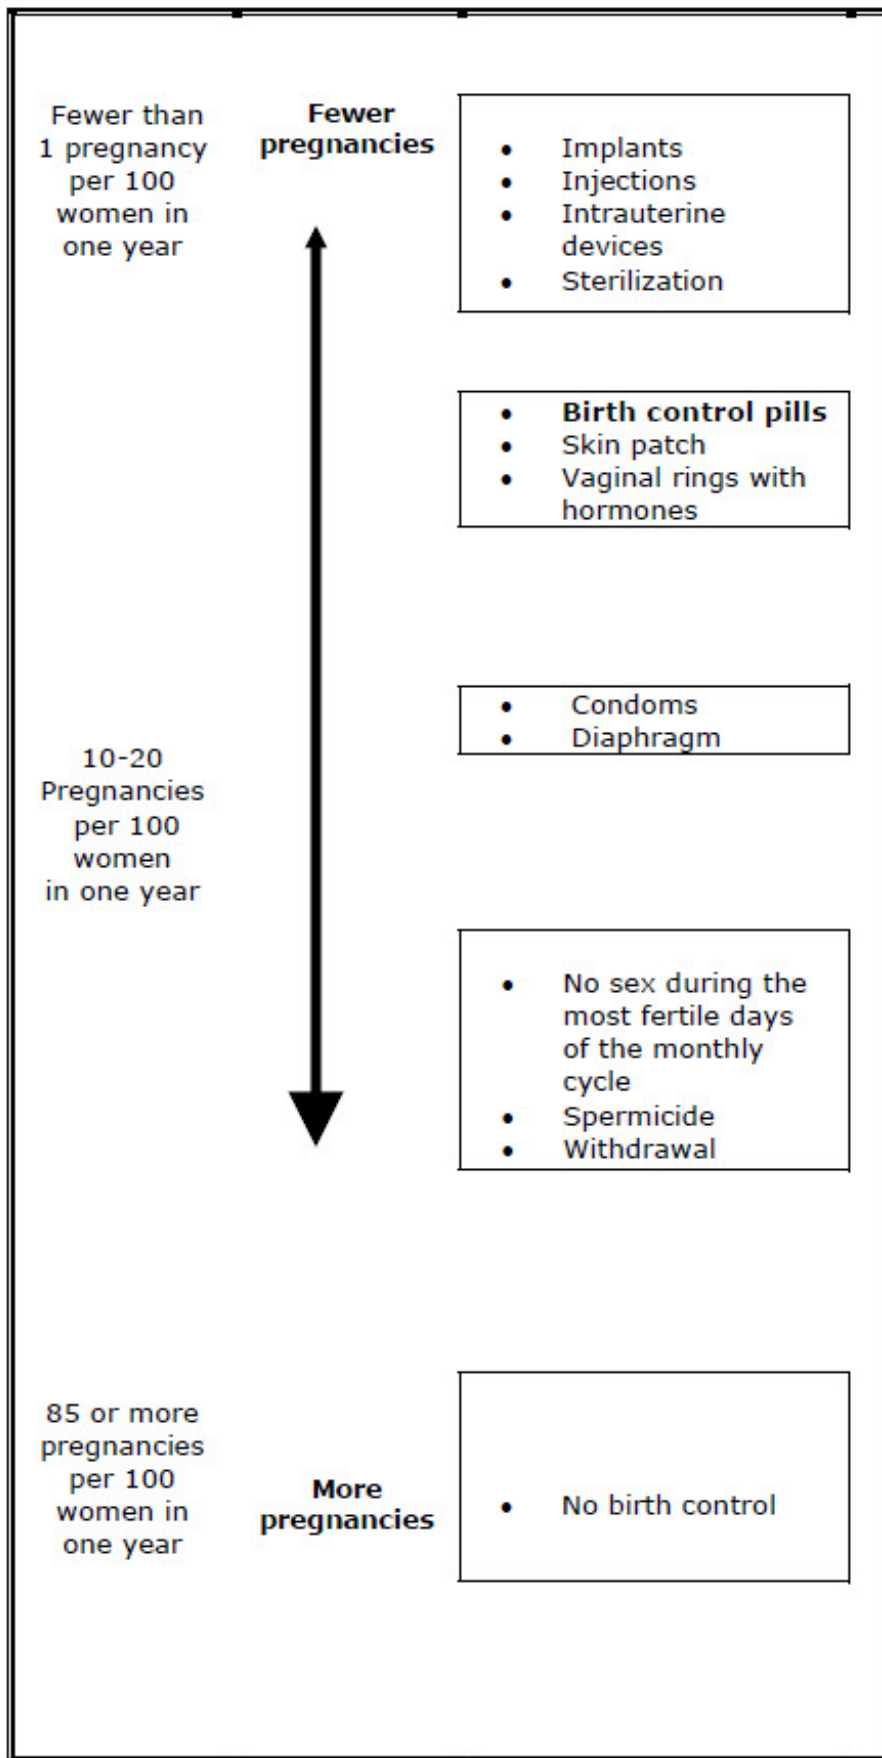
Fewer than 1 pregnancy per 100 women in one year

**Fewer pregnancies**

- Implants
- Injections
- Intrauterine devices
- Sterilization

- **Birth control pills**
- Skin patch
- Vaginal rings with hormones

- Condoms
- Diaphragm

10-20 Pregnancies per 100 women in one year

- No sex during the most fertile days of the monthly cycle
- Spermicide
- Withdrawal

85 or more pregnancies per 100 women in one year

**More pregnancies**

- No birth control